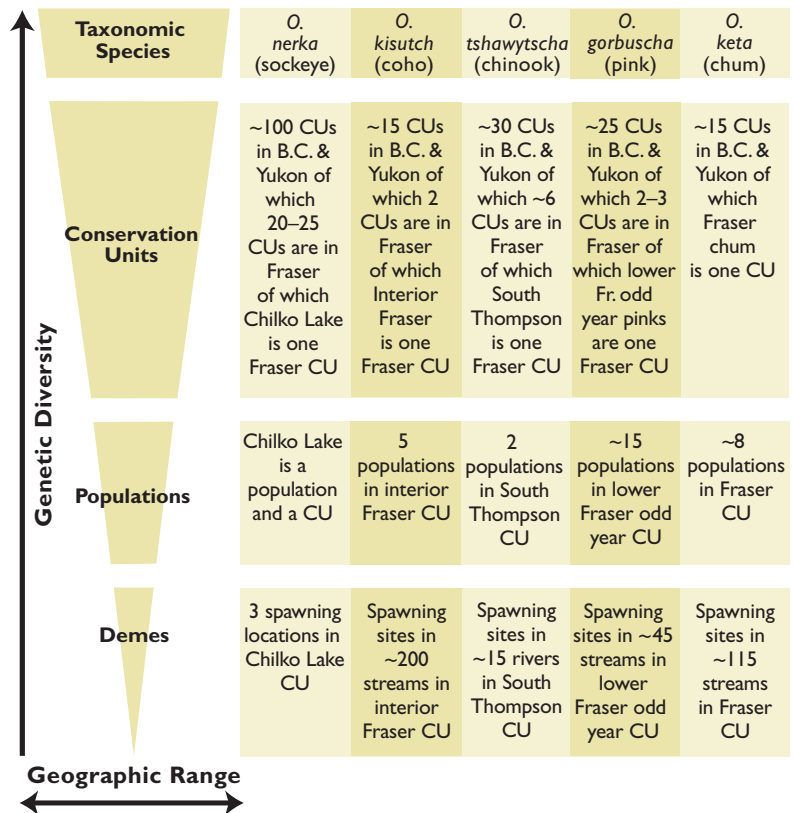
Genetic Diversity

| | | | | | |
|---|---|---|---|---|---|
| **Taxonomic Species** | *O. nerka* (sockeye) | *O. kisutch* (coho) | *O. tshawytscha* (chinook) | *O. gorbuscha* (pink) | *O. keta* (chum) |
| **Conservation Units** | ~100 CUs in B.C. & Yukon of which 20–25 CUs are in Fraser of which Chilko Lake is one Fraser CU | ~15 CUs in B.C. & Yukon of which 2 CUs are in Fraser of which Interior Fraser is one Fraser CU | ~30 CUs in B.C. & Yukon of which ~6 CUs are in Fraser of which South Thompson is one Fraser CU | ~25 CUs in B.C. & Yukon of which 2–3 CUs are in Fraser of which lower Fr. odd year pinks are one Fraser CU | ~15 CUs in B.C. & Yukon of which Fraser chum is one CU |
| **Populations** | Chilko Lake is a population and a CU | 5 populations in interior Fraser CU | 2 populations in South Thompson CU | ~15 populations in lower Fraser odd year CU | ~8 populations in Fraser CU |
| **Demes** | 3 spawning locations in Chilko Lake CU | Spawning sites in ~200 streams in interior Fraser CU | Spawning sites in ~15 rivers in South Thompson CU | Spawning sites in ~45 streams in lower Fraser odd year CU | Spawning sites in ~115 streams in Fraser CU |

Geographic Range